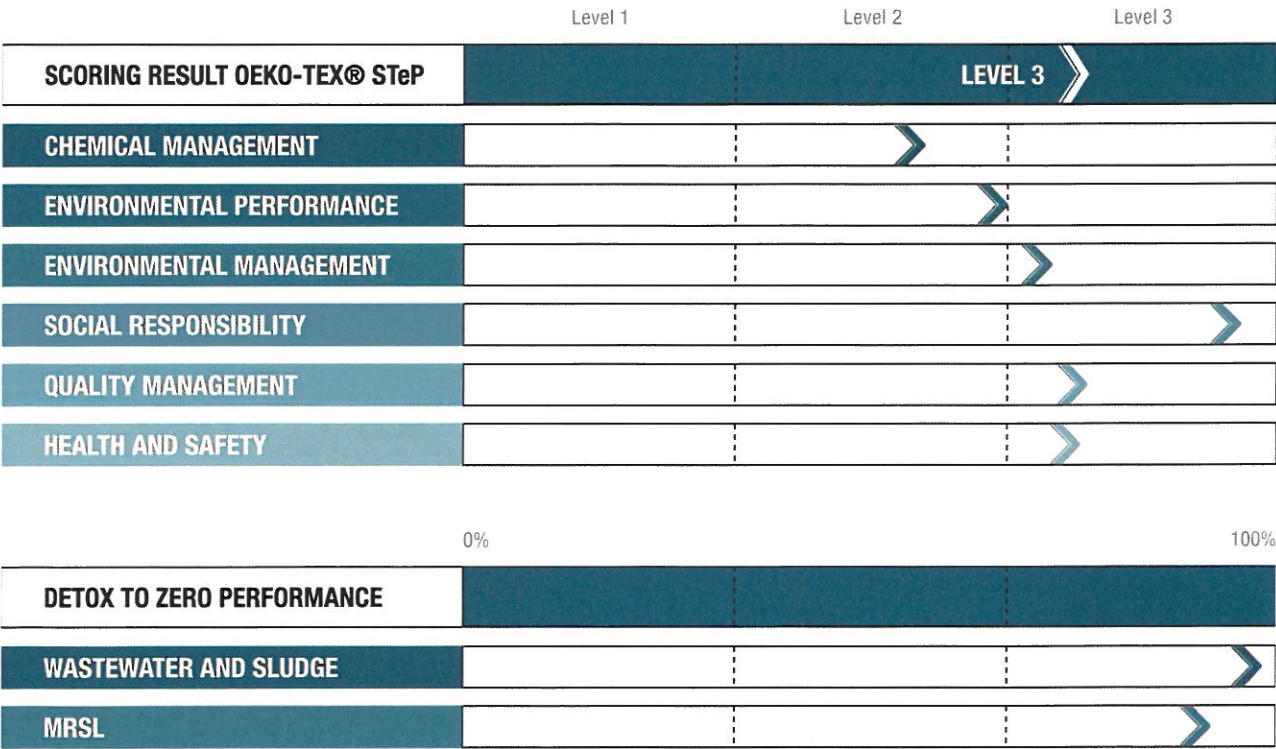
Level 1 Level 2 Level 3

SCORING RESULT OEKO-TEX® STeP | LEVEL 3

CHEMICAL MANAGEMENT

ENVIRONMENTAL PERFORMANCE

ENVIRONMENTAL MANAGEMENT

SOCIAL RESPONSIBILITY

QUALITY MANAGEMENT

HEALTH AND SAFETY

0% 100%

DETOX TO ZERO PERFORMANCE

WASTEWATER AND SLUDGE

MRSL